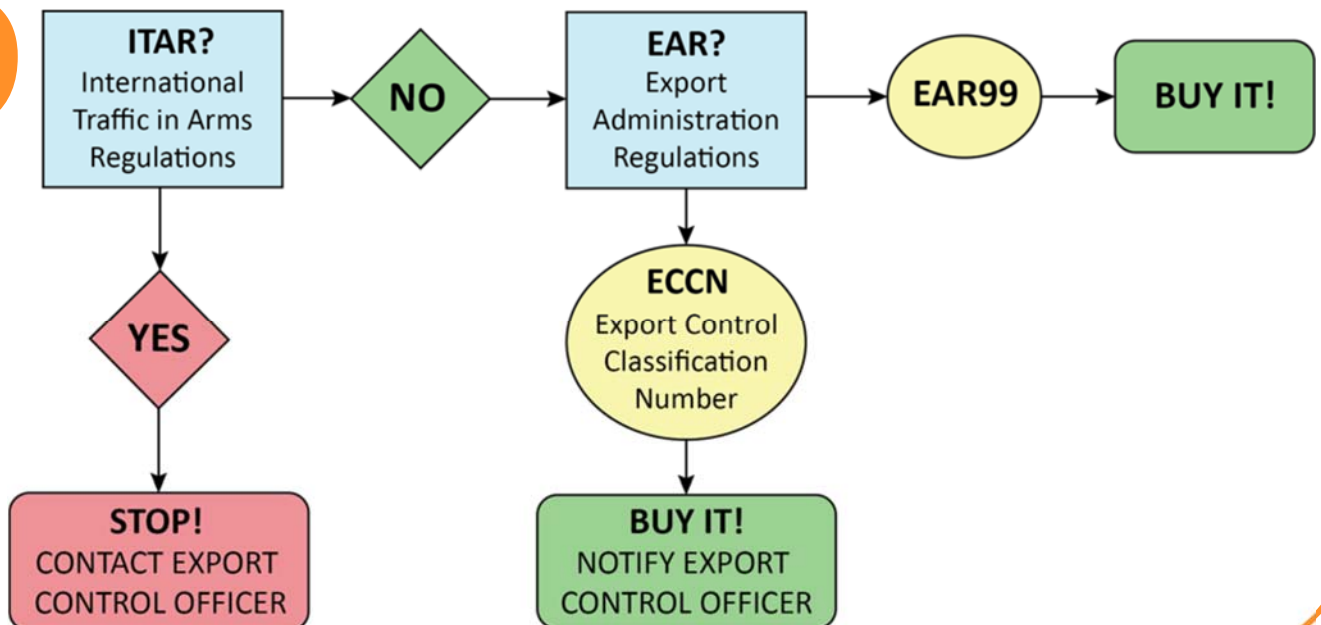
ITAR?
International Traffic in Arms Regulations

NO

EAR?
Export Administration Regulations

EAR99

BUY IT!

YES

ECCN
Export Control Classification Number

STOP!
CONTACT EXPORT CONTROL OFFICER

BUY IT!
NOTIFY EXPORT CONTROL OFFICER